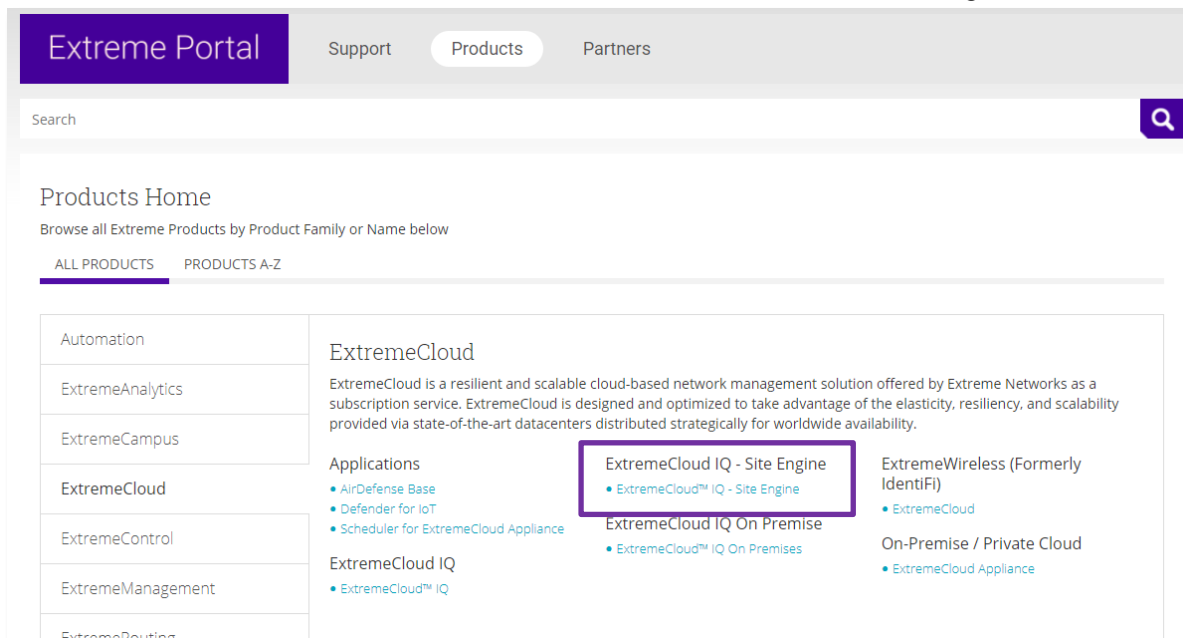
Extreme Portal

Support

Products

Partners

Search

Products Home

Browse all Extreme Products by Product Family or Name below

ALL PRODUCTS

PRODUCTS A-Z

Automation

ExtremeAnalytics

ExtremeCampus

ExtremeCloud

ExtremeControl

ExtremeManagement

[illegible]

ExtremeCloud

ExtremeCloud is a resilient and scalable cloud-based network management solution offered by Extreme Networks as a subscription service. ExtremeCloud is designed and optimized to take advantage of the elasticity, resiliency, and scalability provided via state-of-the-art datacenters distributed strategically for worldwide availability.

Applications
• AirDefense Base
• Defender for IoT
• Scheduler for ExtremeCloud Appliance

ExtremeCloud IQ
• ExtremeCloud™ IQ

ExtremeCloud IQ - Site Engine
• ExtremeCloud™ IQ - Site Engine

ExtremeCloud IQ On Premise
• ExtremeCloud™ IQ On Premises

ExtremeWireless (Formerly IdentiFi)
• ExtremeCloud

On-Premise / Private Cloud
• ExtremeCloud Appliance